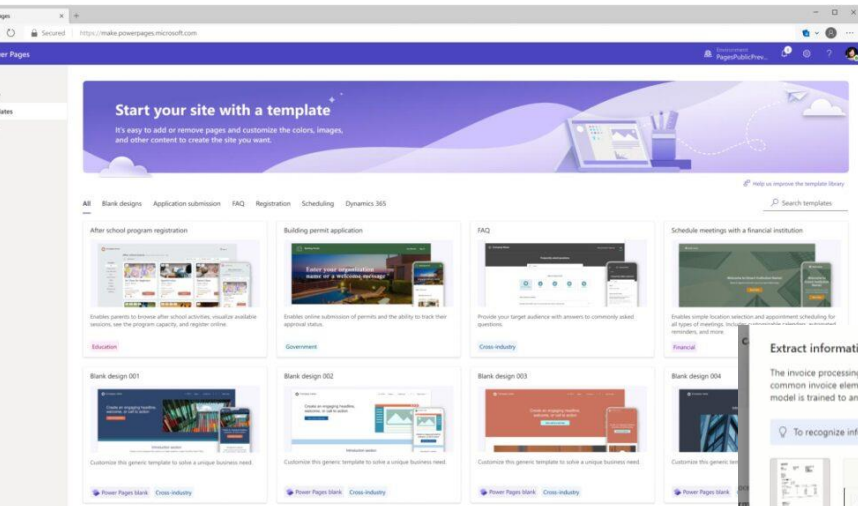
ages
Secured https://make.powerpages.microsoft.com
er Pages
Environment PagesPublicPrev...
ates

Start your site with a template
It's easy to add or remove pages and customize the colors, images, and other content to create the site you want.

Help us improve the template library

All Blank designs Application submission FAQ Registration Scheduling Dynamics 365
Search templates

After school program registration
Enables parents to browse after school activities, visualize available sessions, see the program capacity, and register online.
Education

Building permit application
Enter your organization name or a welcome message
Enables online submission of permits and the ability to track their approval status.
Government

FAQ
Provide your target audience with answers to commonly asked questions.
Cross-industry

Schedule meetings with a financial institution
Enables simple location selection and appointment scheduling for all types of meetings, including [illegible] calendars, automated reminders, and more.
Financial

Blank design 001
Customize this generic template to solve a unique business need.
Power Pages blank Cross-industry

Blank design 002
Customize this generic template to solve a unique business need.
Power Pages blank Cross-industry

Blank design 003
Customize this generic template to solve a unique business need.
Power Pages blank Cross-industry

Blank design 004
Customize this generic tem
Power Pages blank

Extract informati
The invoice processing
common invoice elem
model is trained to an
To recognize inf